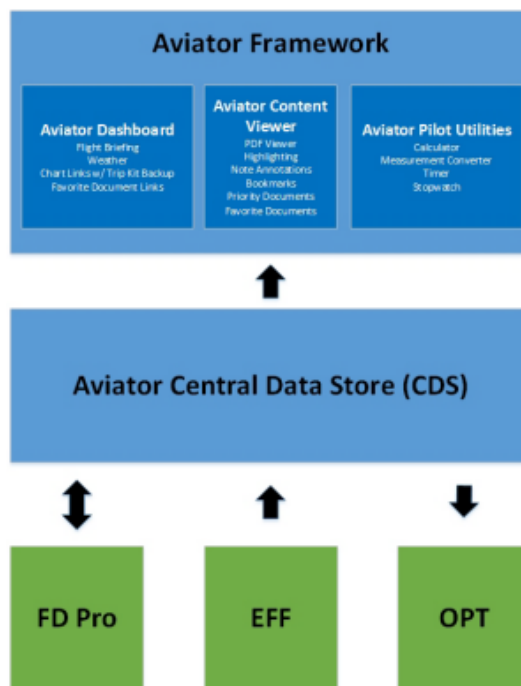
Aviator Framework

Aviator Dashboard
Flight Briefing
Weather
Chart Links w/ Trip Kit Backup
Favorite Document Links

Aviator Content Viewer
PDF Viewer
Highlighting
Note Annotations
Bookmarks
Priority Documents
Favorite Documents

Aviator Pilot Utilities
Calculator
Measurement Converter
Timer
Stopwatch

Aviator Central Data Store (CDS)

FD Pro

EFF

OPT